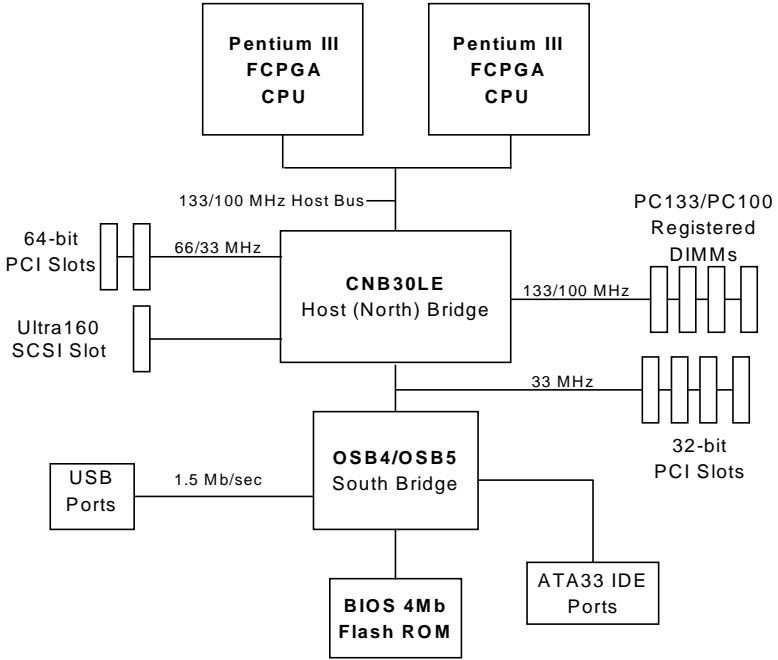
Pentium III
FCPGA
CPU

Pentium III
FCPGA
CPU

133/100 MHz Host Bus

PC133/PC100
Registered
DIMMs

64-bit
PCI Slots

66/33 MHz

CNB30LE
Host (North) Bridge

133/100 MHz

Ultra160
SCSI Slot

33 MHz

32-bit
PCI Slots

USB
Ports

1.5 Mb/sec

OSB4/OSB5
South Bridge

ATA33 IDE
Ports

BIOS 4Mb
Flash ROM